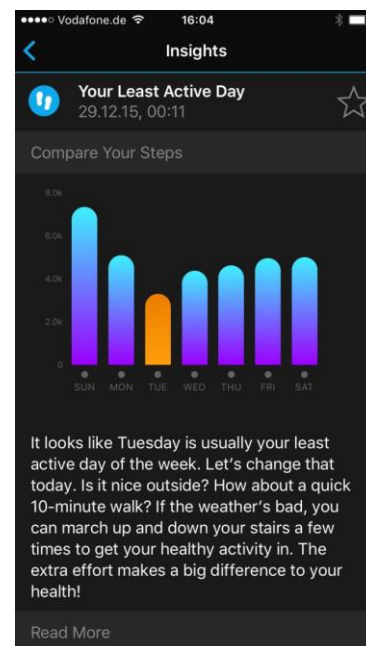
●●●●○ Vodafone.de 16:04

Insights

Your Least Active Day
29.12.15, 00:11

Compare Your Steps

8.0k
6.0k
4.0k
2.0k
0

SUN MON TUE WED THU FRI SAT

It looks like Tuesday is usually your least active day of the week. Let's change that today. Is it nice outside? How about a quick 10-minute walk? If the weather's bad, you can march up and down your stairs a few times to get your healthy activity in. The extra effort makes a big difference to your health!

Read More